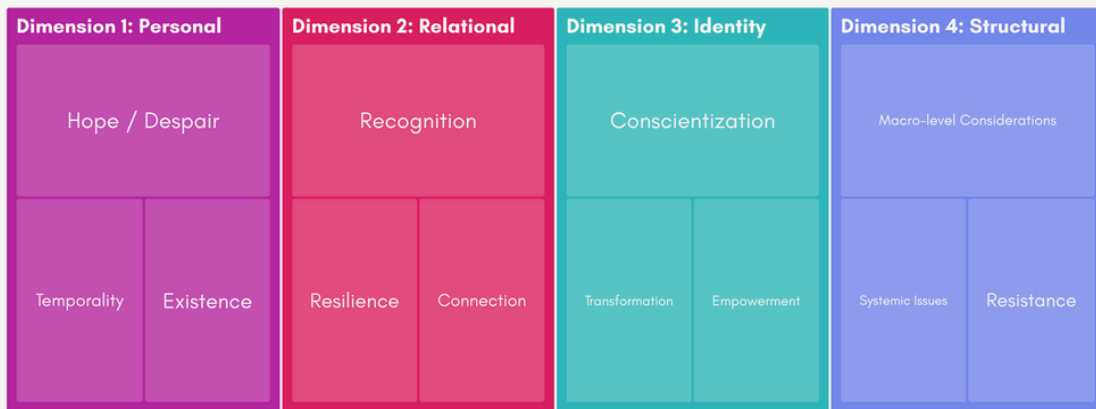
Dimension 1: Personal

Hope / Despair

Temporality

Existence

Dimension 2: Relational

Recognition

Resilience

Connection

Dimension 3: Identity

Conscientization

Transformation

Empowerment

Dimension 4: Structural

Macro-level Considerations

Systemic Issues

Resistance